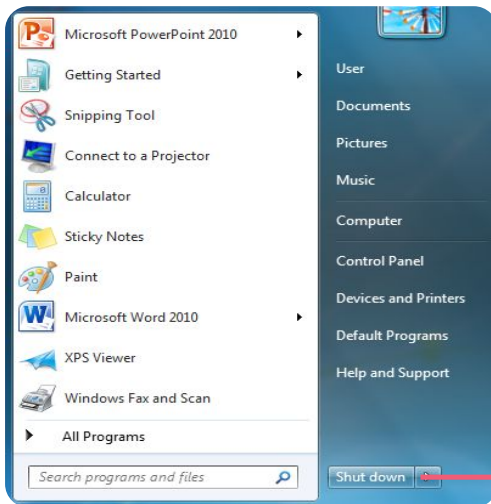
Microsoft PowerPoint 2010
Getting Started
Snipping Tool
Connect to a Projector
Calculator
Sticky Notes
Paint
Microsoft Word 2010
XPS Viewer
Windows Fax and Scan
All Programs
Search programs and files

User
Documents
Pictures
Music
Computer
Control Panel
Devices and Printers
Default Programs
Help and Support
Shut down